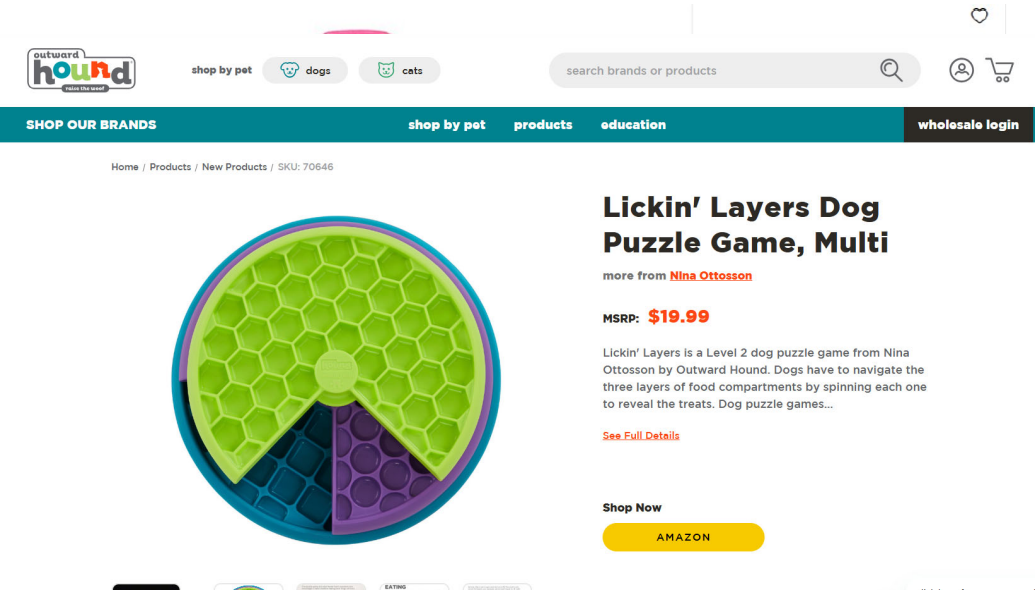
outward hound
raise the woof

shop by pet dogs cats

search brands or products

SHOP OUR BRANDS shop by pet products education wholesale login

Home / Products / New Products / SKU: 70646

Lickin' Layers Dog Puzzle Game, Multi

more from Nina Ottosson

MSRP: $19.99

Lickin' Layers is a Level 2 dog puzzle game from Nina Ottosson by Outward Hound. Dogs have to navigate the three layers of food compartments by spinning each one to reveal the treats. Dog puzzle games...

See Full Details

Shop Now

AMAZON

EATING